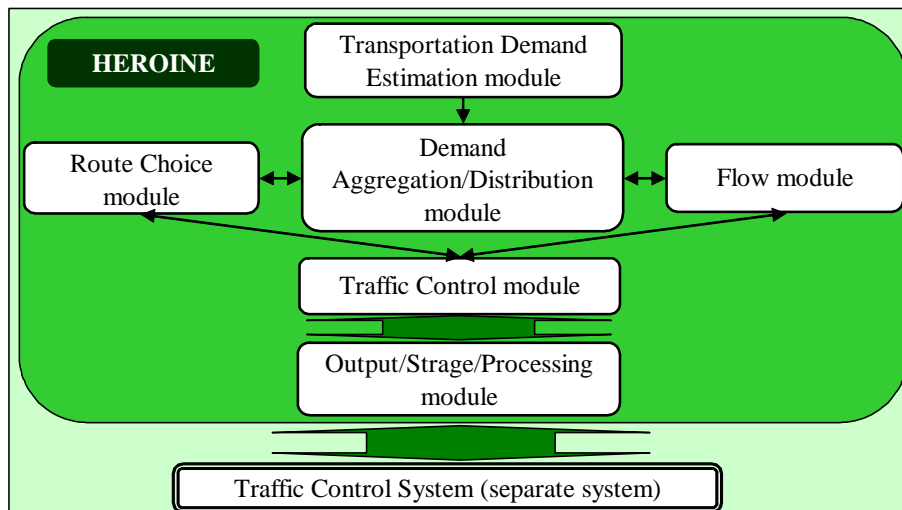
HEROINE

Transportation Demand Estimation module

Route Choice module

Demand Aggregation/Distribution module

Flow module

Traffic Control module

Output/Strage/Processing module

Traffic Control System (separate system)